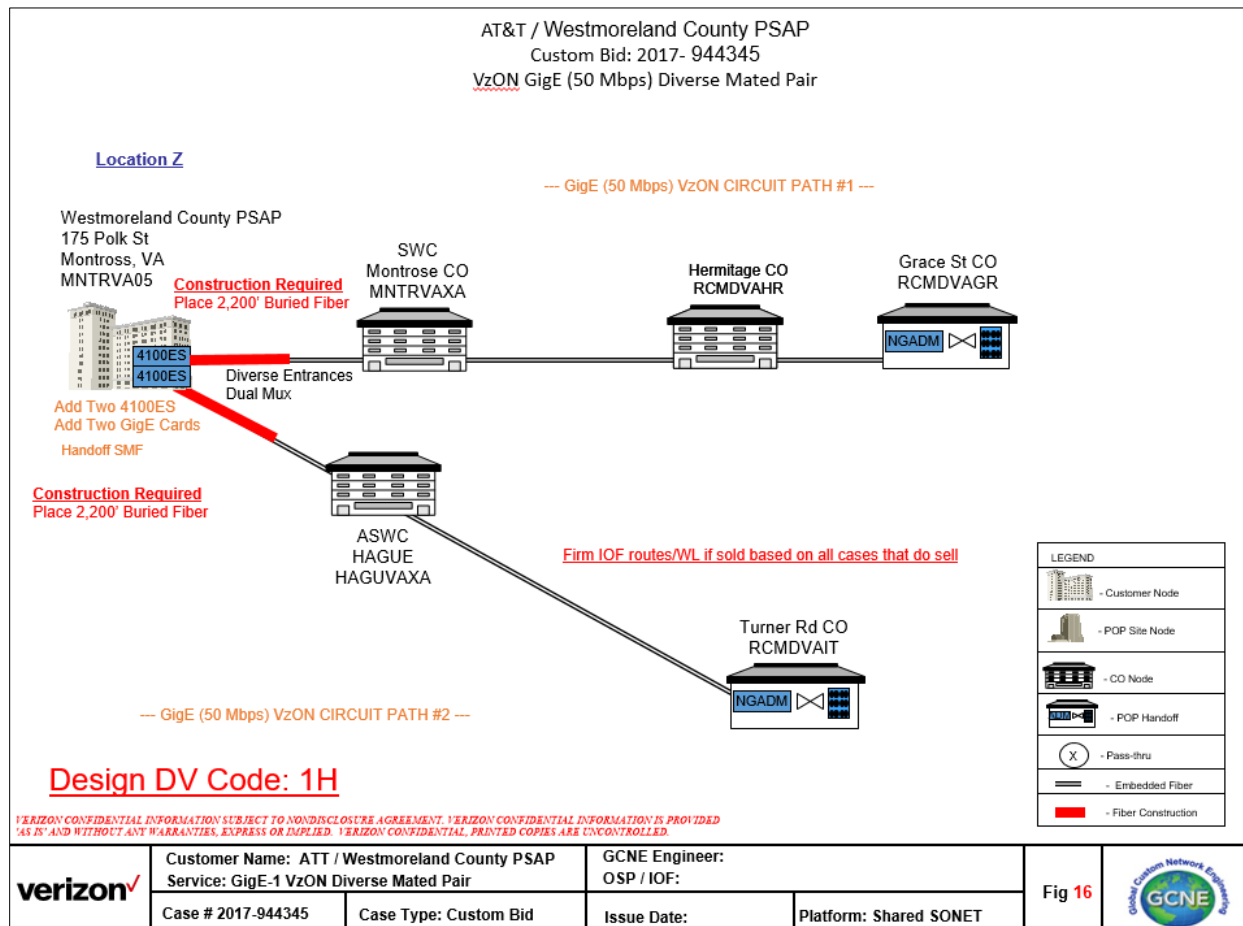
AT&T / Westmoreland County PSAP
Custom Bid: 2017- 944345
VzON GigE (50 Mbps) Diverse Mated Pair

Location Z

--- GigE (50 Mbps) VzON CIRCUIT PATH #1 ---

Westmoreland County PSAP
175 Polk St
Montross, VA
MNTRVA05

Construction Required
Place 2,200' Buried Fiber

SWC
Montrose CO
MNTRVAXA

Hermitage CO
RCMDVAHR

Grace St CO
RCMDVAGR

NGADM

4100ES
4100ES

Diverse Entrances
Dual Mux

Add Two 4100ES
Add Two GigE Cards

Handoff SMF

Construction Required
Place 2,200' Buried Fiber

ASWC
HAGUE
HAGUVAXA

Firm IOF routes/WL if sold based on all cases that do sell

Turner Rd CO
RCMDVAIT

NGADM

--- GigE (50 Mbps) VzON CIRCUIT PATH #2 ---

LEGEND
- Customer Node
- POP Site Node
- CO Node
- POP Handoff
X - Pass-thru
- Embedded Fiber
- Fiber Construction

Design DV Code: 1H

VERIZON CONFIDENTIAL INFORMATION SUBJECT TO NONDISCLOSURE AGREEMENT. VERIZON CONFIDENTIAL INFORMATION IS PROVIDED 'AS IS' AND WITHOUT ANT WARRANTIES, EXPRESS OR IMPLIED. VERIZON CONFIDENTIAL, PRINTED COPIES ARE UNCONTROLLED.

| verizon | Customer Name: ATT / Westmoreland County PSAP<br>Service: GigE-1 VzON Diverse Mated Pair | | GCNE Engineer:<br>OSP / IOF: | | Fig 16 | Global Custom Network Engineering GCNE |
|---|---|---|---|---|---|---|
| | Case # 2017-944345 | Case Type: Custom Bid | Issue Date: | Platform: Shared SONET | | |